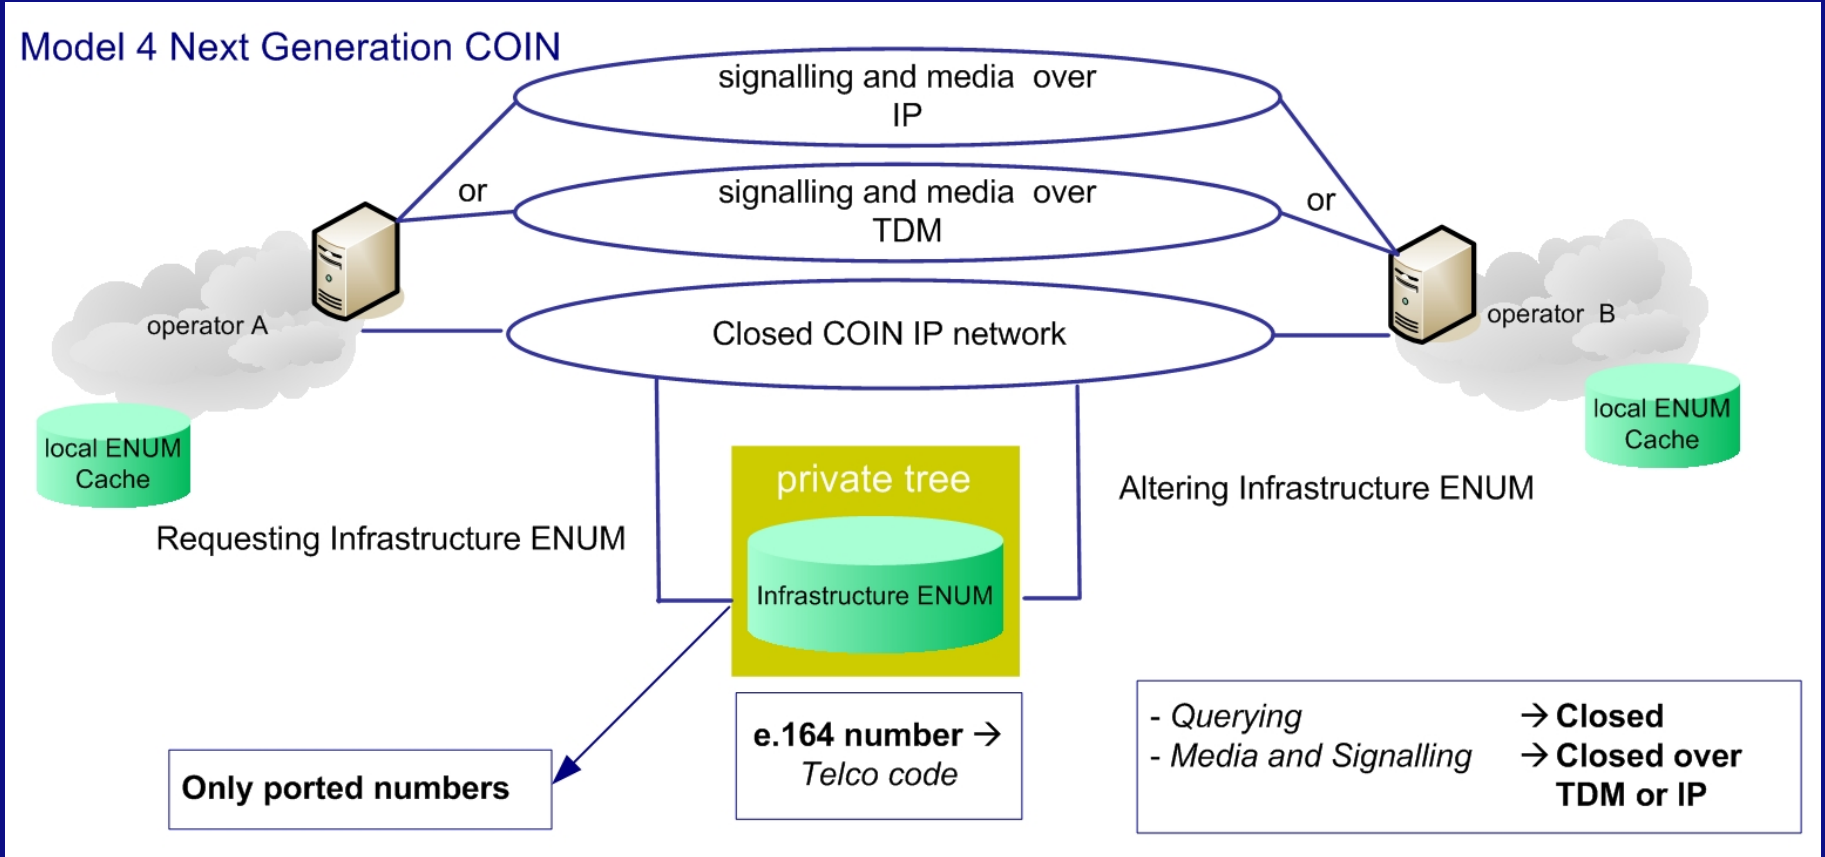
Model 4 Next Generation COIN

signalling and media over IP

or

signalling and media over TDM

or

operator A

operator B

Closed COIN IP network

local ENUM Cache

local ENUM Cache

private tree

Infrastructure ENUM

Requesting Infrastructure ENUM

Altering Infrastructure ENUM

Only ported numbers

e.164 number → Telco code

- Querying → Closed
- Media and Signalling → Closed over TDM or IP